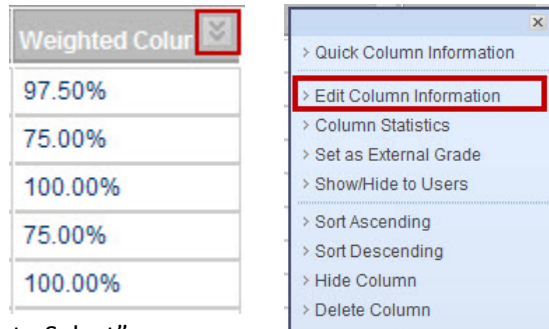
Weighted Colur

97.50%

75.00%

100.00%

75.00%

100.00%

×

› Quick Column Information

› Edit Column Information

› Column Statistics

› Set as External Grade

› Show/Hide to Users

› Sort Ascending

› Sort Descending

› Hide Column

› Delete Column

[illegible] Select"